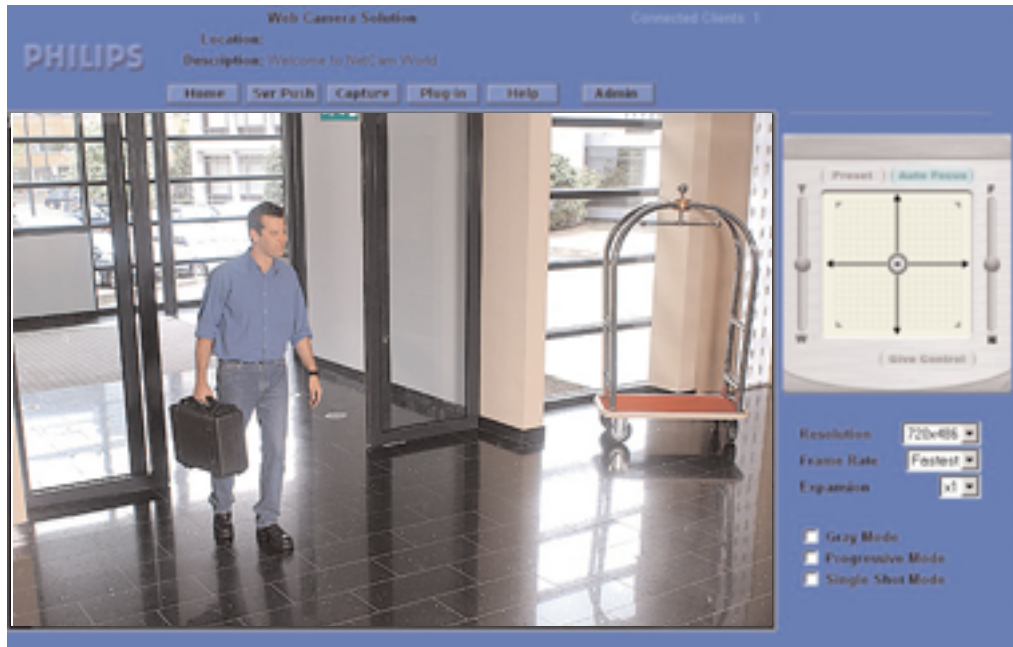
Web Camera Solution

Connected Clients: 1

PHILIPS

Location:

Description: Welcome to NetCam World

Home | Ser Push | Capture | Plug-in | Help | Admin

Preset | Auto Focus

T

W

F

N

Give Control

Resolution 720x486

Frame Rate Fastest

Expansion x1

Gray Mode

Progressive Mode

Single Shot Mode